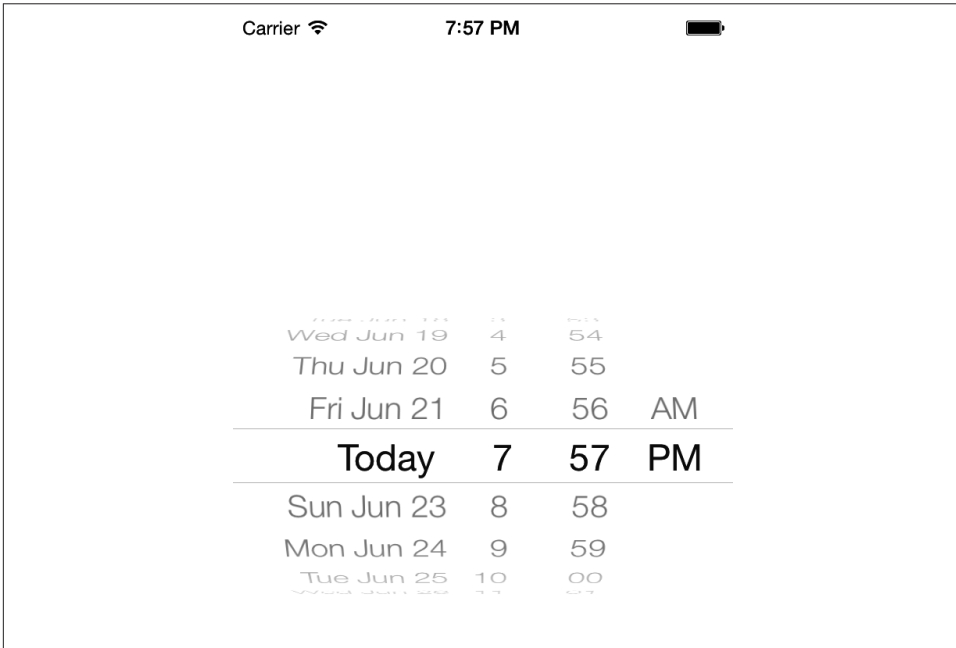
Carrier 7:57 PM

| | | | |
|---|---|---|---|
| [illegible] | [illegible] | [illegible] | |
| Wed Jun 19 | 4 | 54 | |
| Thu Jun 20 | 5 | 55 | |
| Fri Jun 21 | 6 | 56 | AM |
| Today | 7 | 57 | PM |
| Sun Jun 23 | 8 | 58 | |
| Mon Jun 24 | 9 | 59 | |
| Tue Jun 25 | 10 | 00 | |
| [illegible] | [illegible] | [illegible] | |